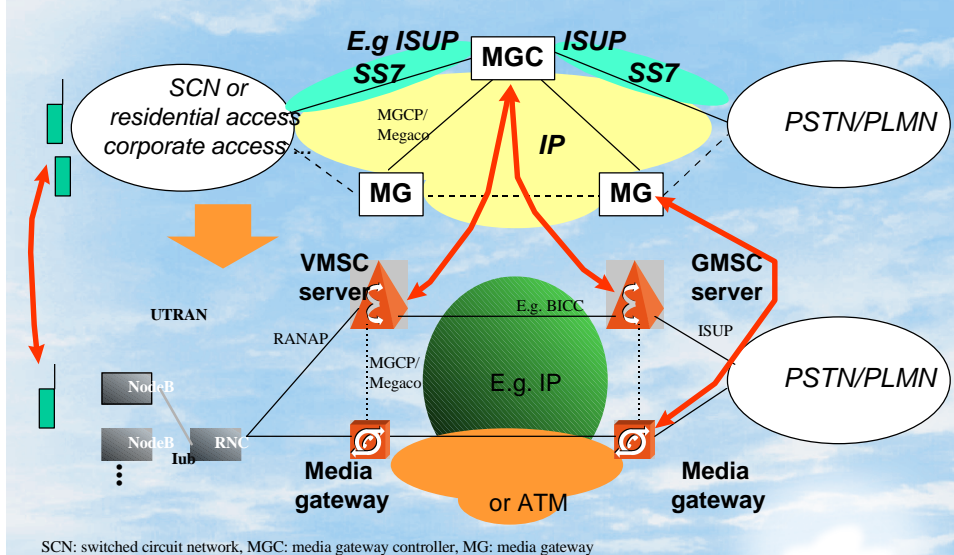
E.g ISUP
SS7
MGC
ISUP
SS7
SCN or residential access corporate access
MGCP/ Megaco
IP
PSTN/PLMN
MG
MG
VMSC server
GMSC server
UTRAN
E.g. BICC
ISUP
RANAP
MGCP/ Megaco
E.g. IP
PSTN/PLMN
NodeB
NodeB
RNC
Iub
Media gateway
or ATM
Media gateway

SCN: switched circuit network, MGC: media gateway controller, MG: media gateway